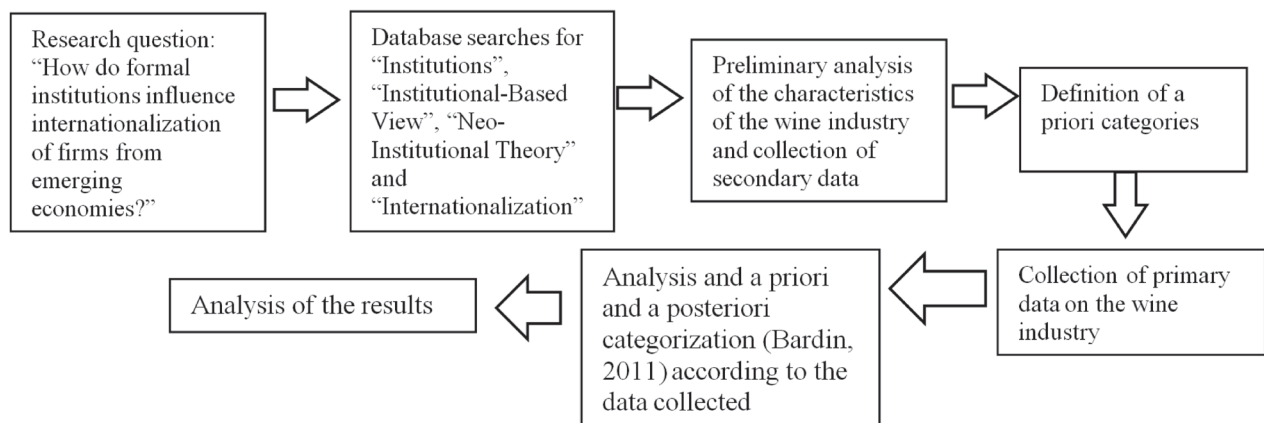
Research question: “How do formal institutions influence internationalization of firms from emerging economies?”

Database searches for “Institutions”, “Institutional-Based View”, “Neo-Institutional Theory” and “Internationalization”

Preliminary analysis of the characteristics of the wine industry and collection of secondary data

Definition of a priori categories

Collection of primary data on the wine industry

Analysis and a priori and a posteriori categorization (Bardin, 2011) according to the data collected

Analysis of the results